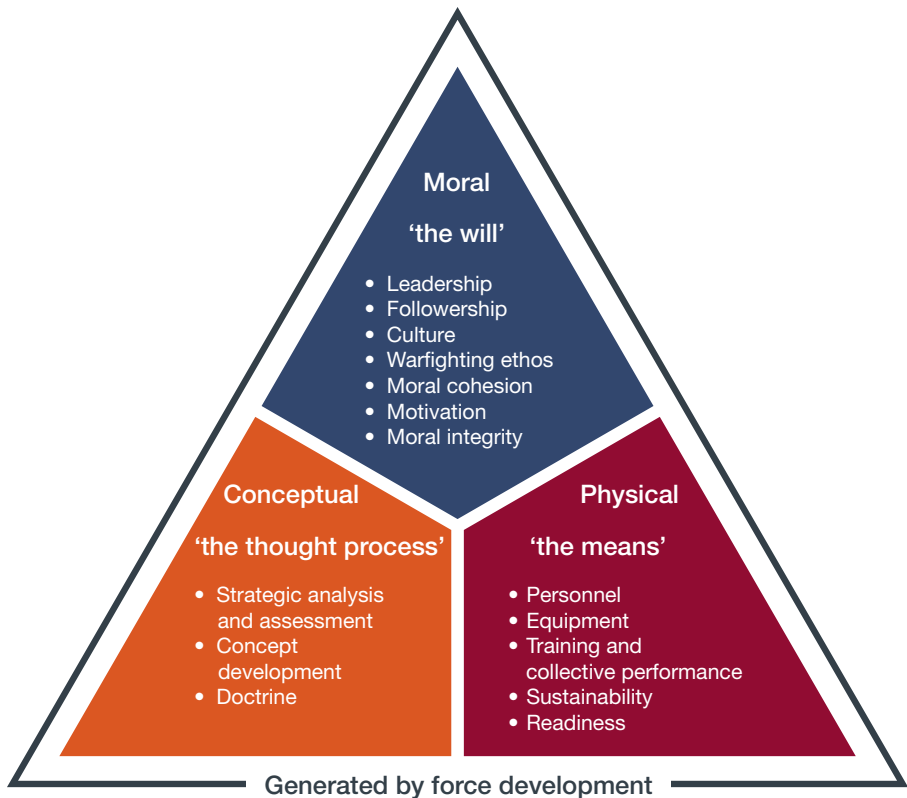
Moral

‘the will’

- Leadership
- Followership
- Culture
- Warfighting ethos
- Moral cohesion
- Motivation
- Moral integrity

Conceptual

‘the thought process’

- Strategic analysis and assessment
- Concept development
- Doctrine

Physical

‘the means’

- Personnel
- Equipment
- Training and collective performance
- Sustainability
- Readiness

Generated by force development